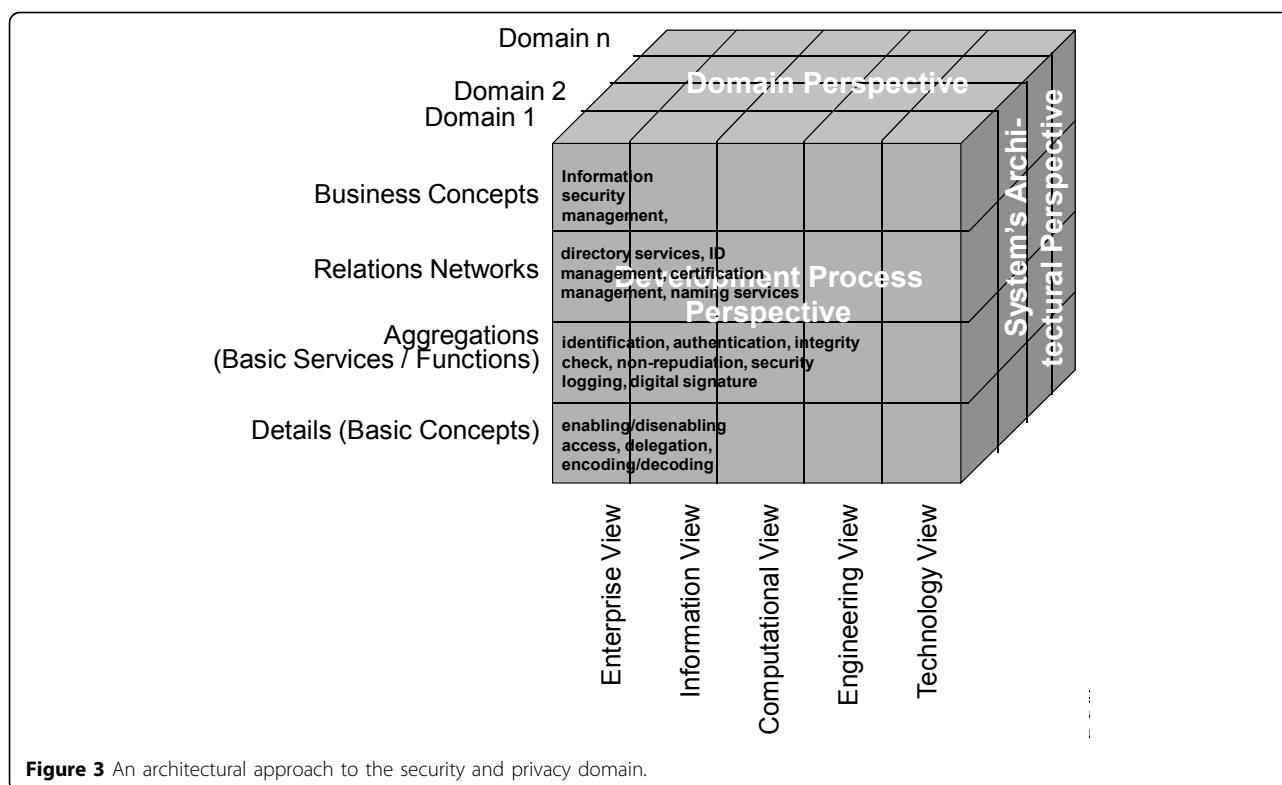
Domain n
Domain 2
Domain 1

Domain Perspective

System's Architectural Perspective

Business Concepts
Relations Networks
Aggregations (Basic Services / Functions)
Details (Basic Concepts)

Information security management,

directory services, ID management, certification management, naming services

Development Process Perspective

identification, authentication, integrity check, non-repudiation, security logging, digital signature

enabling/disenabling access, delegation, encoding/decoding

Enterprise View
Information View
Computational View
Engineering View
Technology View

**Figure 3** An architectural approach to the security and privacy domain.